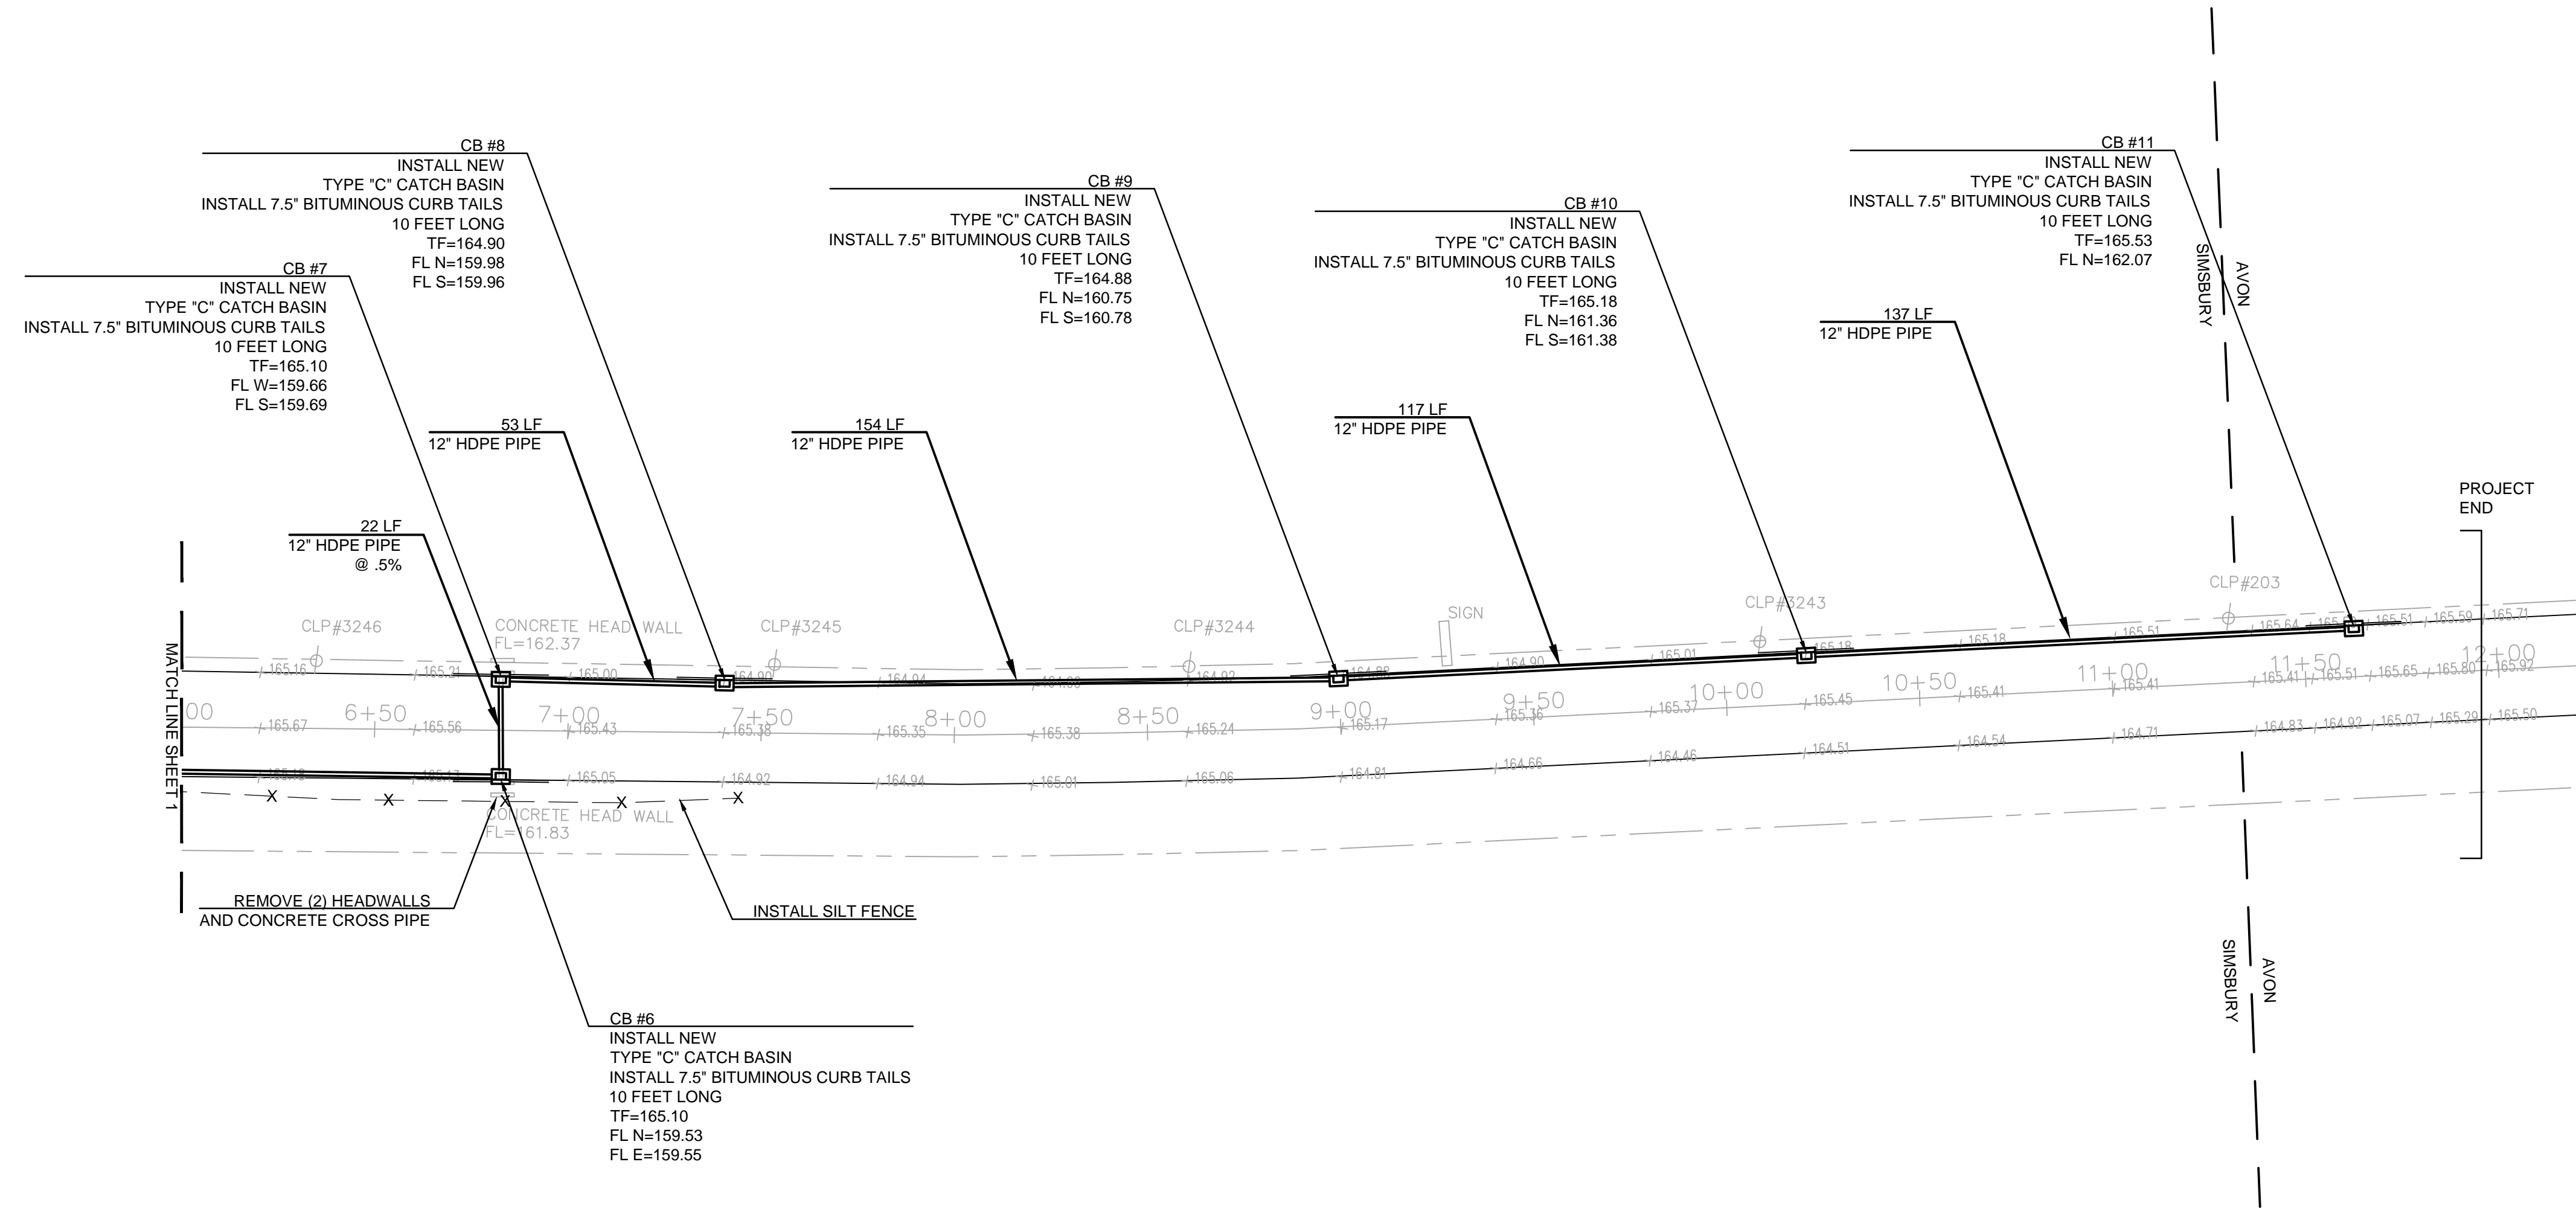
CB #8
INSTALL NEW
TYPE "C" CATCH BASIN
INSTALL 7.5" BITUMINOUS CURB TAILS
10 FEET LONG
TF=164.90
FL N=159.98
FL S=159.96

CB #9
INSTALL NEW
TYPE "C" CATCH BASIN
INSTALL 7.5" BITUMINOUS CURB TAILS
10 FEET LONG
TF=164.88
FL N=160.75
FL S=160.78

CB #10
INSTALL NEW
TYPE "C" CATCH BASIN
INSTALL 7.5" BITUMINOUS CURB TAILS
10 FEET LONG
TF=165.18
FL N=161.36
FL S=161.38

CB #11
INSTALL NEW
TYPE "C" CATCH BASIN
INSTALL 7.5" BITUMINOUS CURB TAILS
10 FEET LONG
TF=165.53
FL N=162.07

SIMSBURY
AVON

CB #7
INSTALL NEW
TYPE "C" CATCH BASIN
INSTALL 7.5" BITUMINOUS CURB TAILS
10 FEET LONG
TF=165.10
FL W=159.66
FL S=159.69

137 LF
12" HDPE PIPE

53 LF
12" HDPE PIPE

154 LF
12" HDPE PIPE

117 LF
12" HDPE PIPE

PROJECT
END

22 LF
12" HDPE PIPE
@ .5%

CLP#203
CLP#3246
CONCRETE HEAD WALL
FL=162.37
CLP#3245
CLP#3244
SIGN
CLP#3243

MATCH LINE SHEET 1

165.16 165.21 165.00 164.90 164.94 164.93 164.92 164.88 164.90 165.01 165.18 165.18 165.51 165.64 165.51 165.59 165.71
00 6+50 7+00 7+50 8+00 8+50 9+00 9+50 10+00 10+50 11+00 11+50 12+00
165.67 165.56 165.43 165.38 165.35 165.38 165.24 165.17 165.36 165.37 165.45 165.41 165.41 165.41 165.51 165.65 165.80 165.92
165.18 165.13 165.05 164.92 164.94 165.01 165.06 164.81 164.66 164.46 164.51 164.54 164.71 164.83 164.92 165.07 165.29 165.50

CONCRETE HEAD WALL
FL=161.83

REMOVE (2) HEADWALLS
AND CONCRETE CROSS PIPE

INSTALL SILT FENCE

SIMSBURY
AVON

CB #6
INSTALL NEW
TYPE "C" CATCH BASIN
INSTALL 7.5" BITUMINOUS CURB TAILS
10 FEET LONG
TF=165.10
FL N=159.53
FL E=159.55